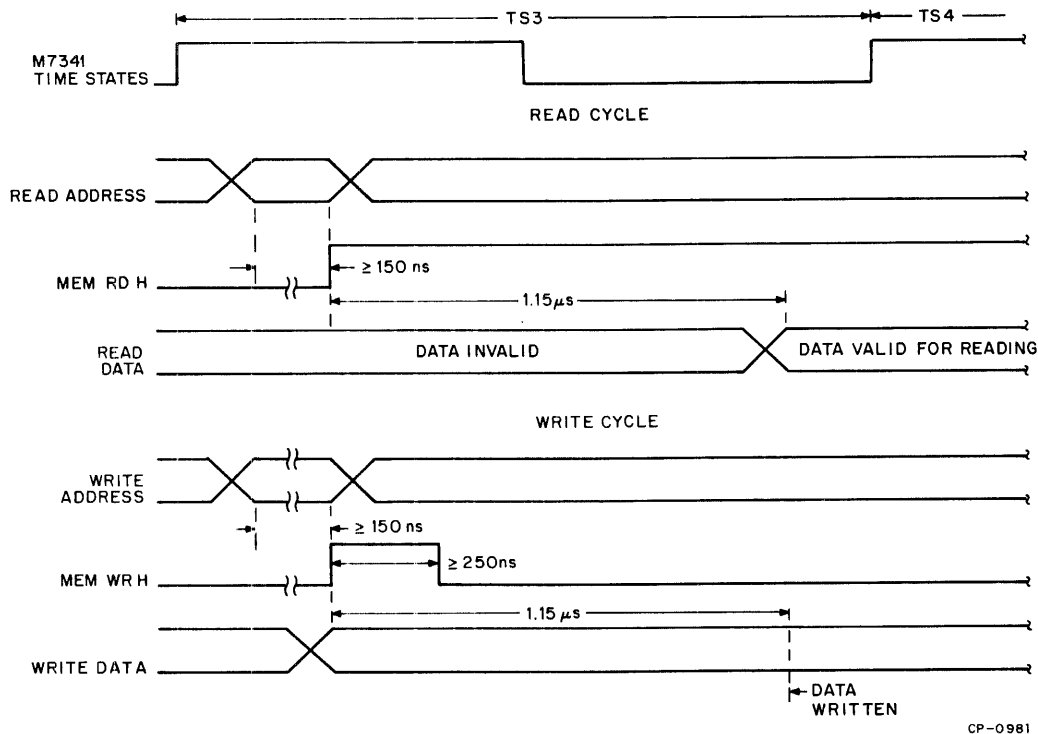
TS3
TS4

M7341
TIME STATES

READ CYCLE

READ ADDRESS

MEM RD H

$\geq 150$ ns

$1.15 \mu s$

READ DATA

DATA INVALID

DATA VALID FOR READING

WRITE CYCLE

WRITE ADDRESS

$\geq 150$ ns

MEM WR H

$\geq 250$ns

$1.15 \mu s$

WRITE DATA

DATA WRITTEN

CP-0981